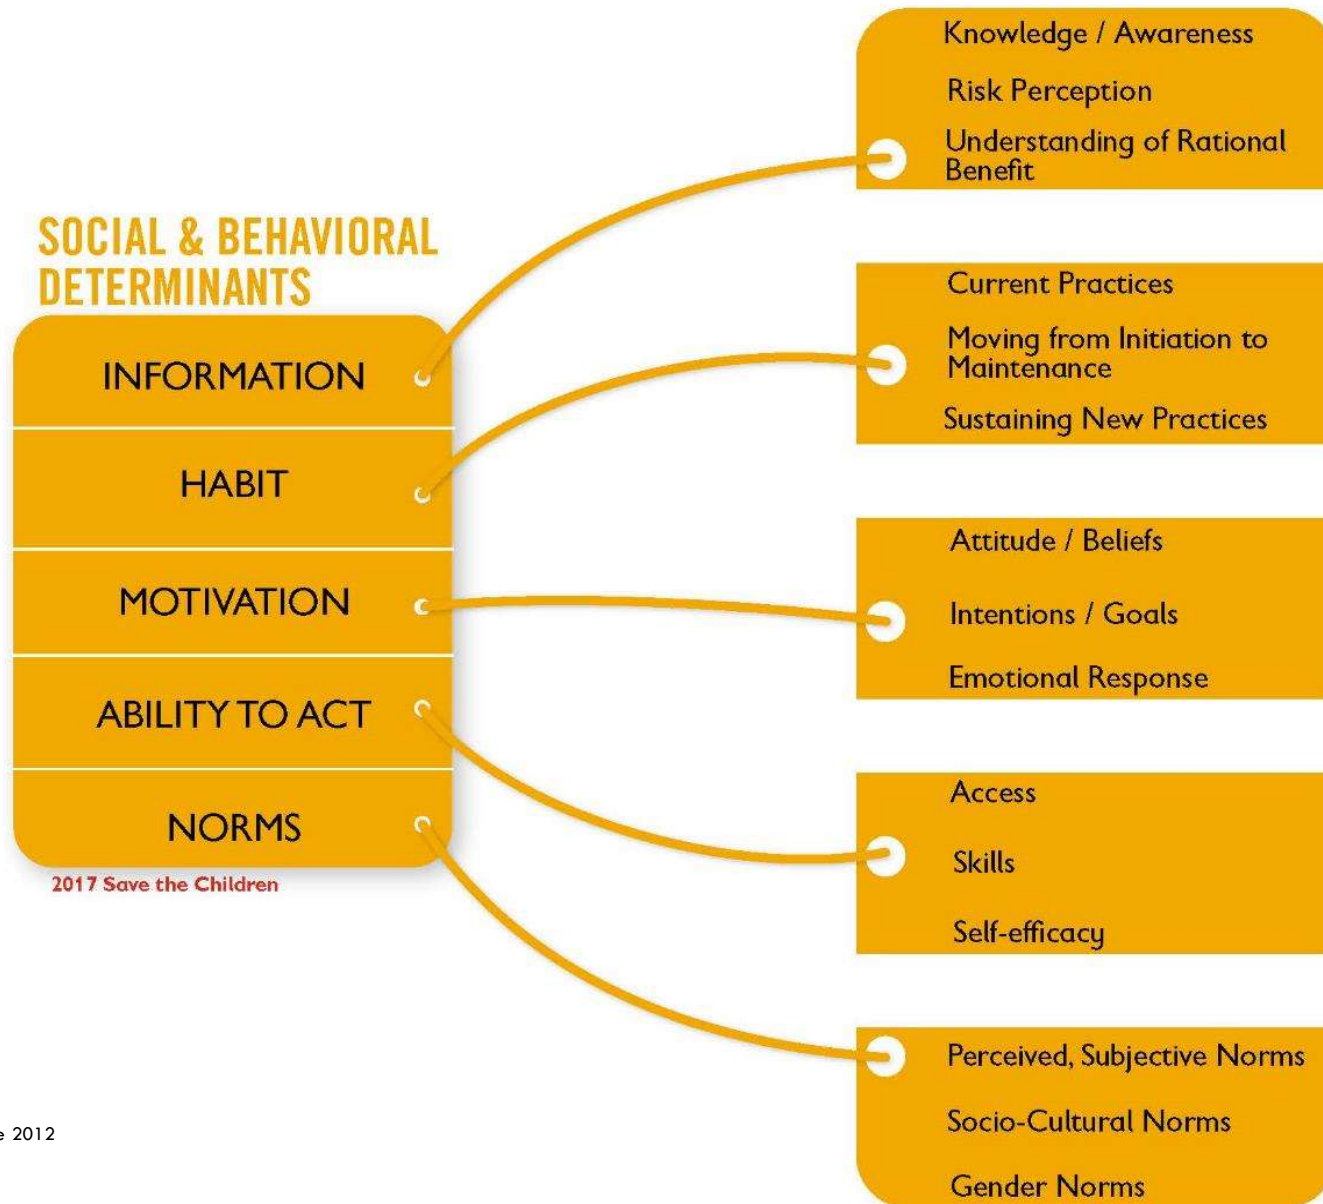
SOCIAL & BEHAVIORAL DETERMINANTS

INFORMATION

HABIT

MOTIVATION

ABILITY TO ACT

NORMS

2017 Save the Children

Knowledge / Awareness

Risk Perception

Understanding of Rational Benefit

Current Practices

Moving from Initiation to Maintenance

Sustaining New Practices

Attitude / Beliefs

Intentions / Goals

Emotional Response

Access

Skills

Self-efficacy

Perceived, Subjective Norms

Socio-Cultural Norms

Gender Norms

e 2012